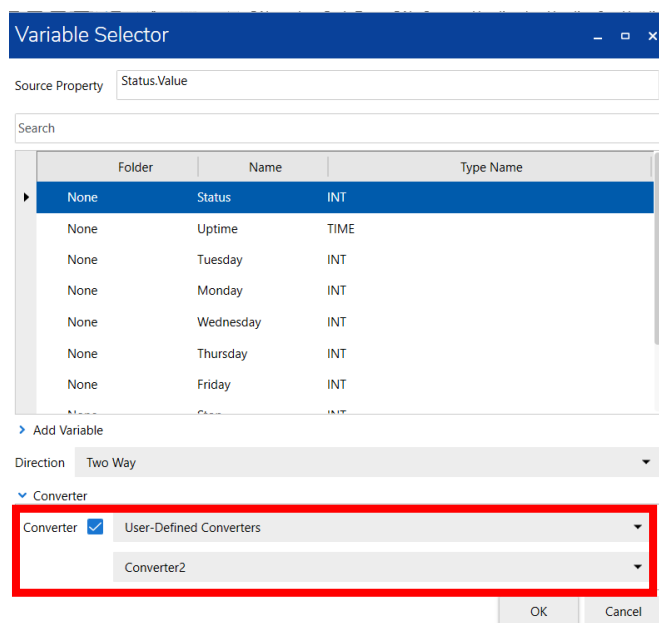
Variable Selector

Source Property Status.Value

Search

| Folder | Name | Type Name |
|---|---|---|
| None | Status | INT |
| None | Uptime | TIME |
| None | Tuesday | INT |
| None | Monday | INT |
| None | Wednesday | INT |
| None | Thursday | INT |
| None | Friday | INT |
| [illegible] | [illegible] | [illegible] |

Add Variable

Direction Two Way

Converter

Converter User-Defined Converters

Converter2

OK Cancel